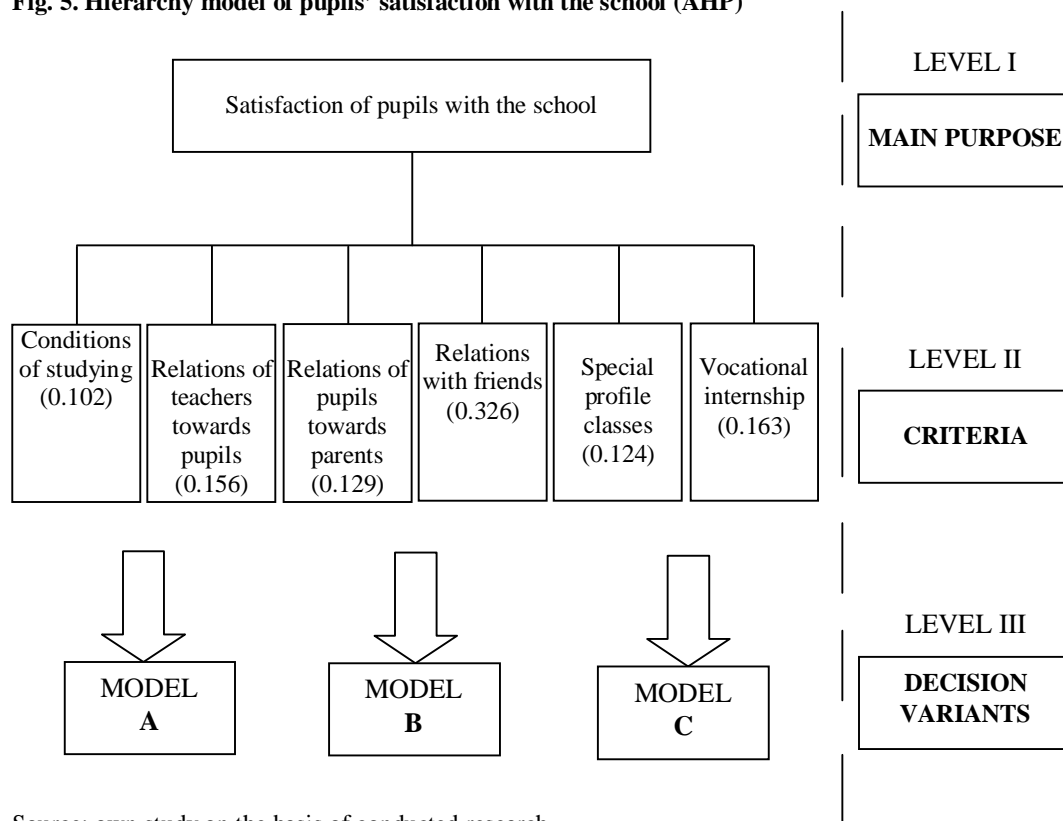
Fig. 5. Hierarchy model of pupils' satisfaction with the school (AHP)

Satisfaction of pupils with the school

LEVEL I

MAIN PURPOSE

Conditions of studying (0.102)

Relations of teachers towards pupils (0.156)

Relations of pupils towards parents (0.129)

Relations with friends (0.326)

Special profile classes (0.124)

Vocational internship (0.163)

LEVEL II

CRITERIA

MODEL A

MODEL B

MODEL C

LEVEL III

DECISION VARIANTS

Source: own study on the basis of conducted research